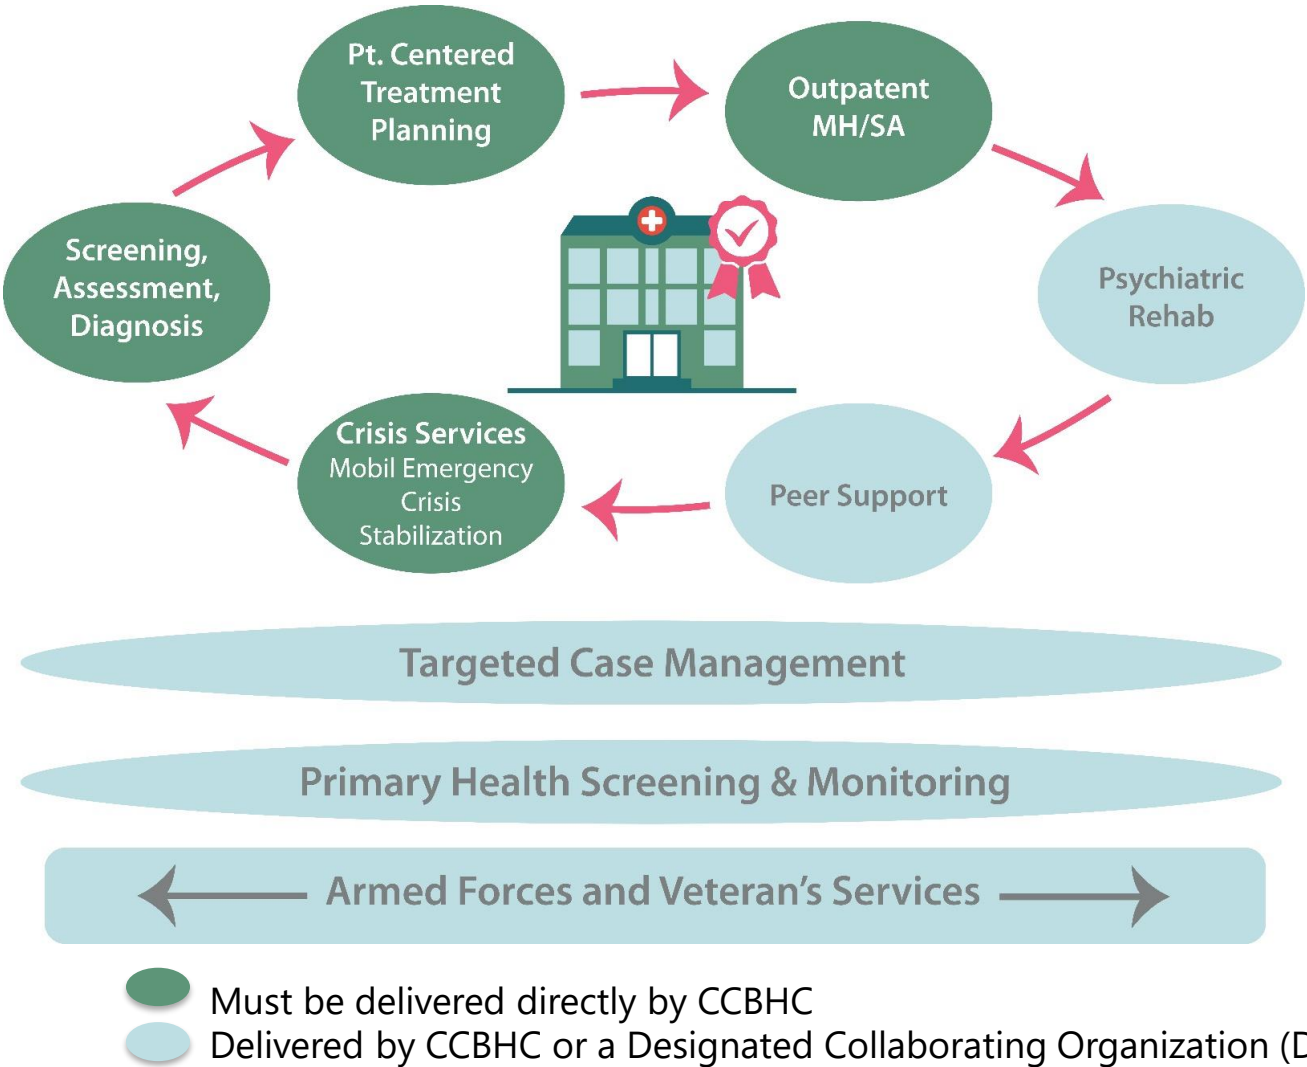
Pt. Centered Treatment Planning

Outpatent MH/SA

Psychiatric Rehab

Peer Support

Crisis Services
Mobil Emergency
Crisis
Stabilization

Screening, Assessment, Diagnosis

Targeted Case Management

Primary Health Screening & Monitoring

Armed Forces and Veteran's Services

Must be delivered directly by CCBHC
Delivered by CCBHC or a Designated Collaborating Organization ([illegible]